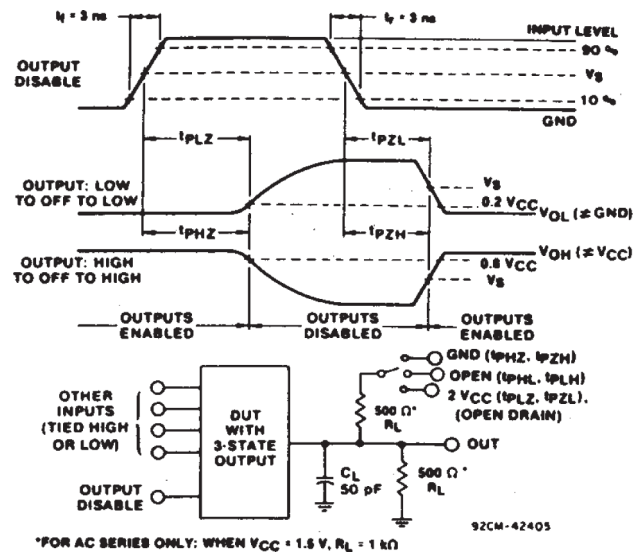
$t_r$ = 3 ns
$t_f$ = 3 ns
INPUT LEVEL
90 %
$V_S$
10 %
GND
OUTPUT DISABLE
$t_{PLZ}$
$t_{PZL}$
OUTPUT: LOW TO OFF TO LOW
$V_S$
0.2 $V_{CC}$
$V_{OL}$ (≅ GND)
$t_{PHZ}$
$t_{PZH}$
OUTPUT: HIGH TO OFF TO HIGH
$V_{OH}$ (≅ $V_{CC}$)
0.8 $V_{CC}$
$V_S$
OUTPUTS ENABLED
OUTPUTS DISABLED
OUTPUTS ENABLED

OTHER INPUTS (TIED HIGH OR LOW)
OUTPUT DISABLE
DUT WITH 3-STATE OUTPUT
GND ($t_{PHZ}$, $t_{PZH}$)
OPEN ($t_{PHL}$, $t_{PLH}$)
2 $V_{CC}$ ($t_{PLZ}$, $t_{PZL}$), (OPEN DRAIN)
500 Ω*
$R_L$
OUT
$C_L$
50 pF
500 Ω*
$R_L$
92CM-42405
*FOR AC SERIES ONLY: WHEN $V_{CC}$ = 1.5 V, $R_L$ = 1 kΩ